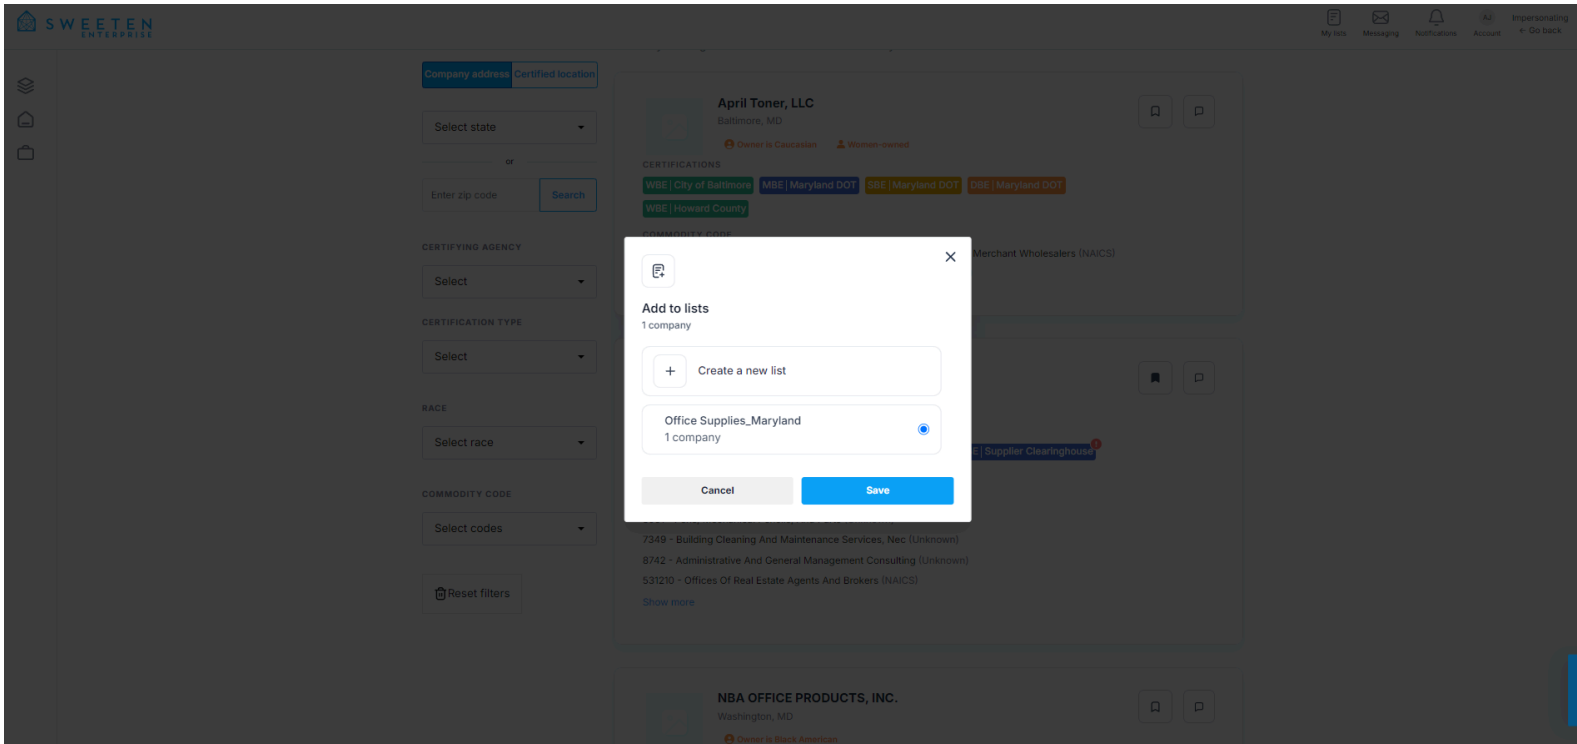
SWEETEN ENTERPRISE

My lists Messaging Notifications Account Impersonating ← Go back

Company address Certified location

Select state

or

Enter zip code Search

CERTIFYING AGENCY

Select

CERTIFICATION TYPE

Select

RACE

Select race

COMMODITY CODE

Select codes

Reset filters

April Toner, LLC
Baltimore, MD
Owner is Caucasian Women-owned

CERTIFICATIONS
WBE | City of Baltimore MBE | Maryland DOT SBE | Maryland DOT DBE | Maryland DOT
WBE | Howard County

COMMODITY CODE
Merchant Wholesalers (NAICS)

Add to lists
1 company

Create a new list

Office Supplies_Maryland
1 company

Cancel Save

E | Supplier Clearinghouse

7349 - Building Cleaning And Maintenance Services, Nec (Unknown)
8742 - Administrative And General Management Consulting (Unknown)
531210 - Offices Of Real Estate Agents And Brokers (NAICS)
Show more

NBA OFFICE PRODUCTS, INC.
Washington, MD
Owner is Black American